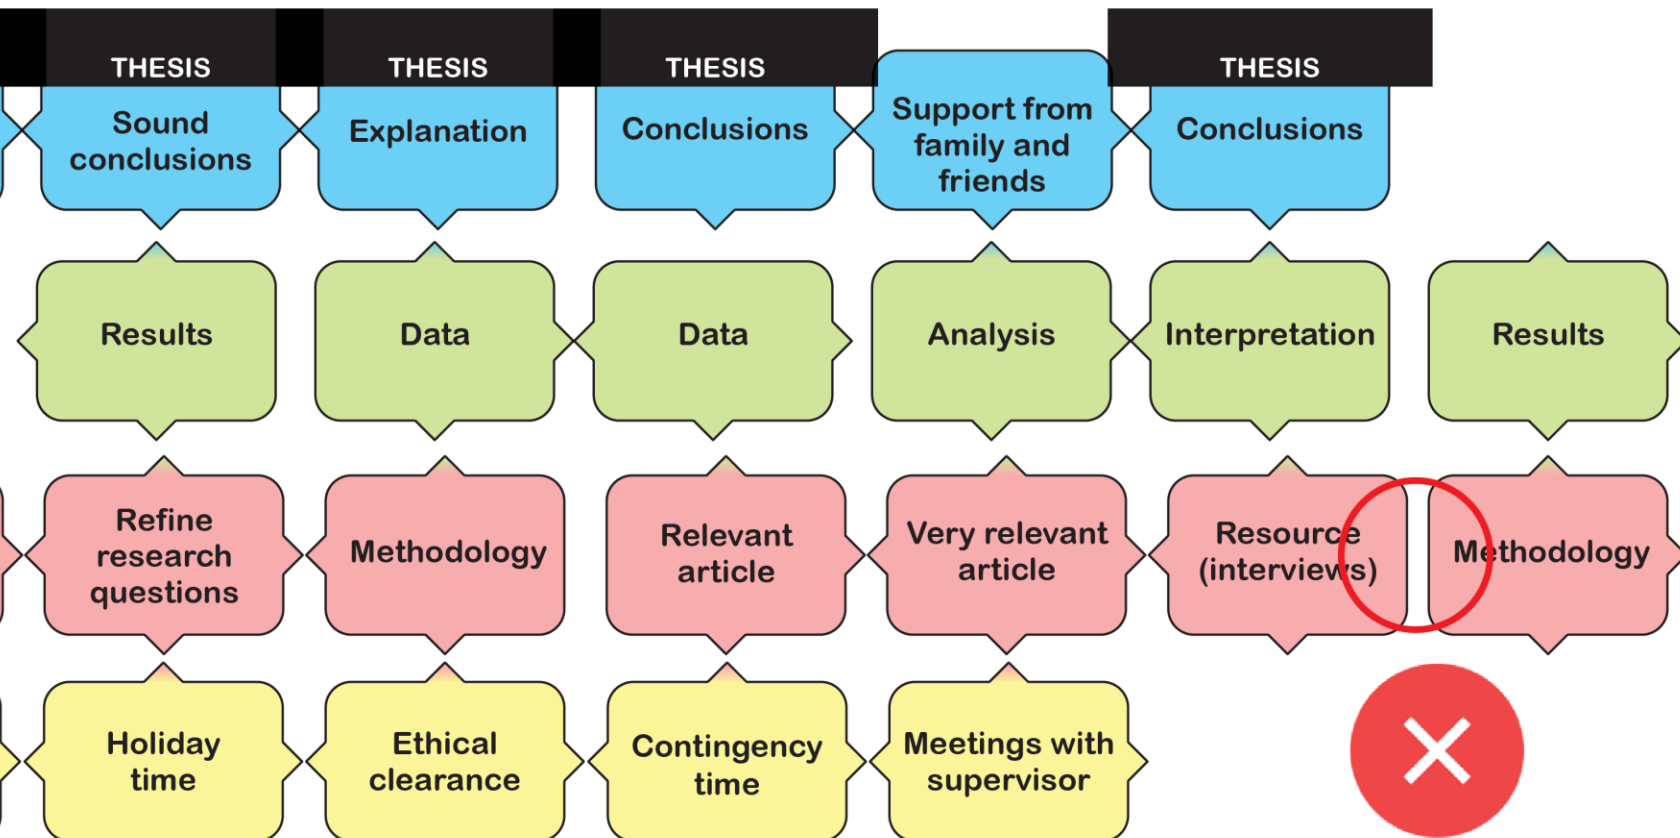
THESIS
Sound conclusions

THESIS
Explanation

THESIS
Conclusions

Support from family and friends

THESIS
Conclusions

Results

Data

Data

Analysis

Interpretation

Results

Refine research questions

Methodology

Relevant article

Very relevant article

Resource (interviews)

Methodology

Holiday time

Ethical clearance

Contingency time

Meetings with supervisor